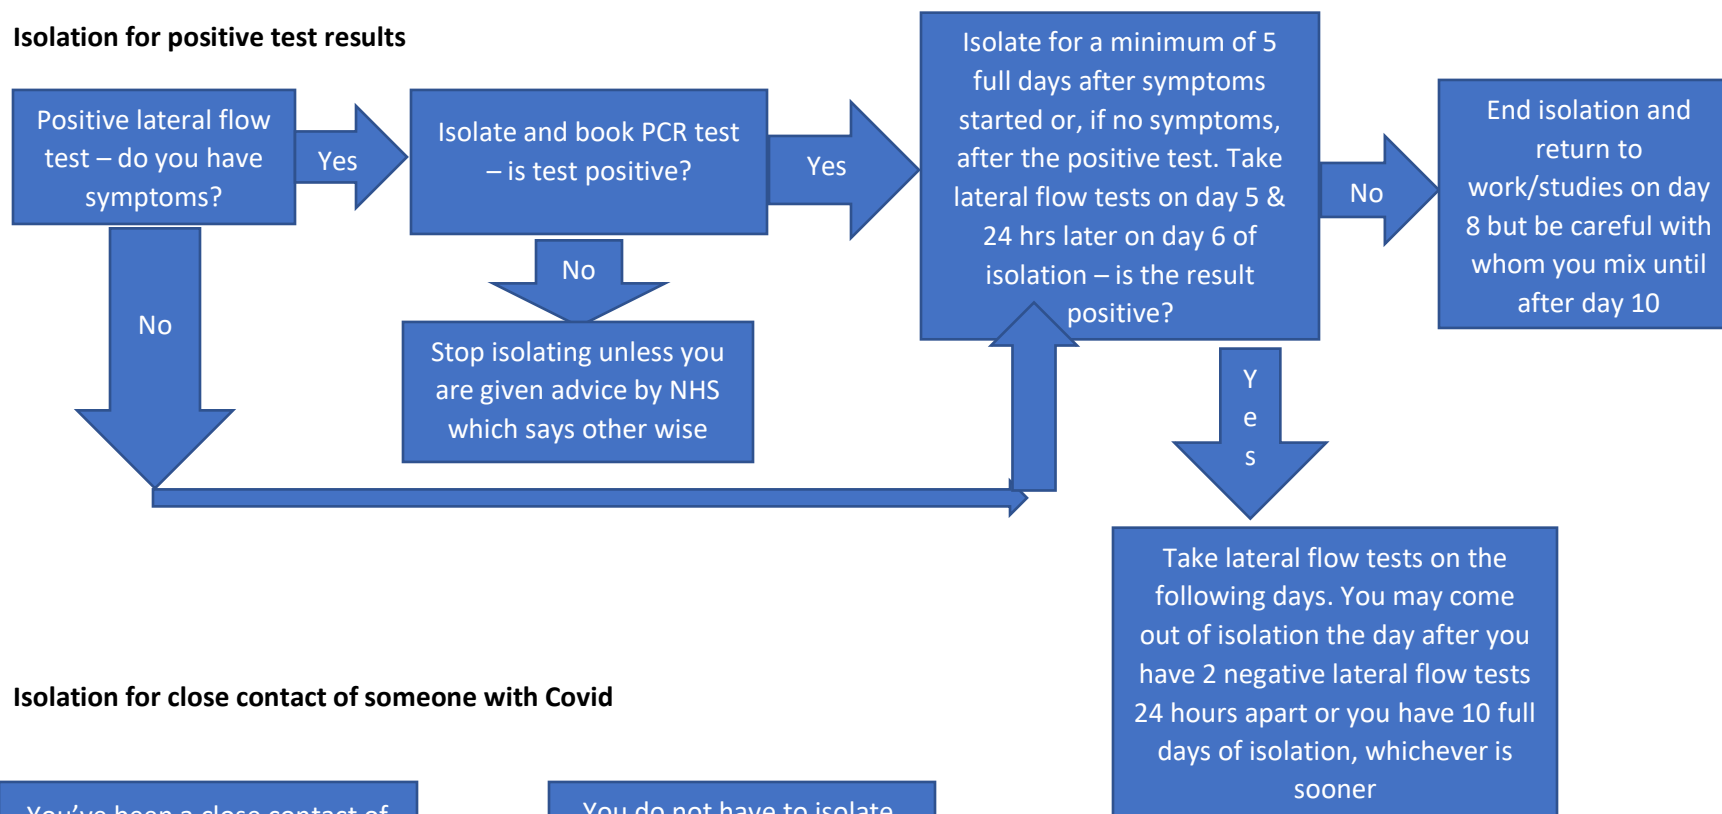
Isolation for positive test results

Positive lateral flow test – do you have symptoms?

Yes

Isolate and book PCR test – is test positive?

Yes

Isolate for a minimum of 5 full days after symptoms started or, if no symptoms, after the positive test. Take lateral flow tests on day 5 & 24 hrs later on day 6 of isolation – is the result positive?

No

End isolation and return to work/studies on day 8 but be careful with whom you mix until after day 10

No

No

Stop isolating unless you are given advice by NHS which says other wise

Y e s

Take lateral flow tests on the following days. You may come out of isolation the day after you have 2 negative lateral flow tests 24 hours apart or you have 10 full days of isolation, whichever is sooner

Isolation for close contact of someone with Covid

You've been a close contact of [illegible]

You do not have to isolate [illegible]